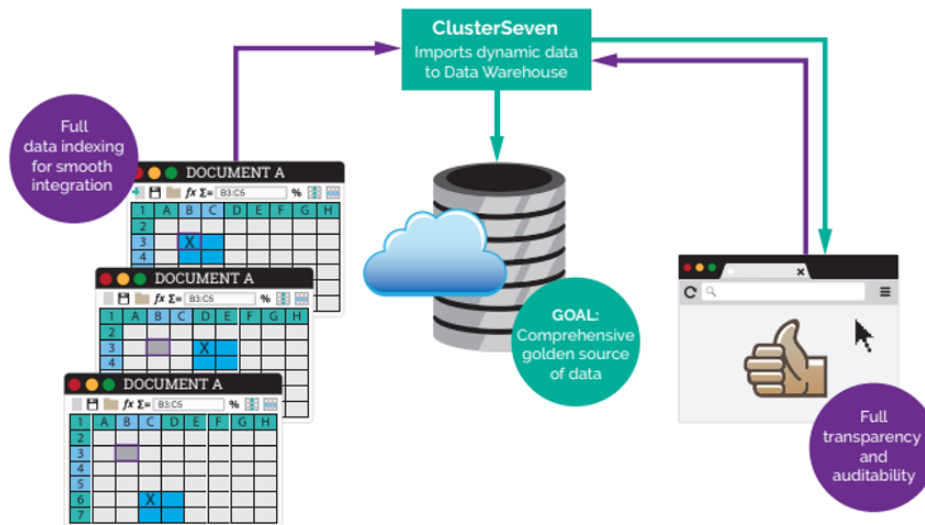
ClusterSeven
Imports dynamic data to Data Warehouse

Full data indexing for smooth integration

DOCUMENT A

$fx$ $\Sigma=$ B3:C5 %

| 1 | A | B | C | D | E | F | G | H |
|---|---|---|---|---|---|---|---|---|
| 2 | | | | | | | | |
| 3 | | X | | | | | | |
| 4 | | | | | | | | |

DOCUMENT A

$fx$ $\Sigma=$ B3:C5 %

| 1 | A | B | C | D | E | F | G | H |
|---|---|---|---|---|---|---|---|---|
| 2 | | | | | | | | |
| 3 | | | | X | | | | |
| 4 | | | | | | | | |

DOCUMENT A

$fx$ $\Sigma=$ B3:C5 %

| 1 | A | B | C | D | E | F | G | H |
|---|---|---|---|---|---|---|---|---|
| 2 | | | | | | | | |
| 3 | | | | | | | | |
| 4 | | | | | | | | |
| 5 | | | | | | | | |
| 6 | | | X | | | | | |
| 7 | | | | | | | | |

GOAL: Comprehensive golden source of data

Full transparency and auditability